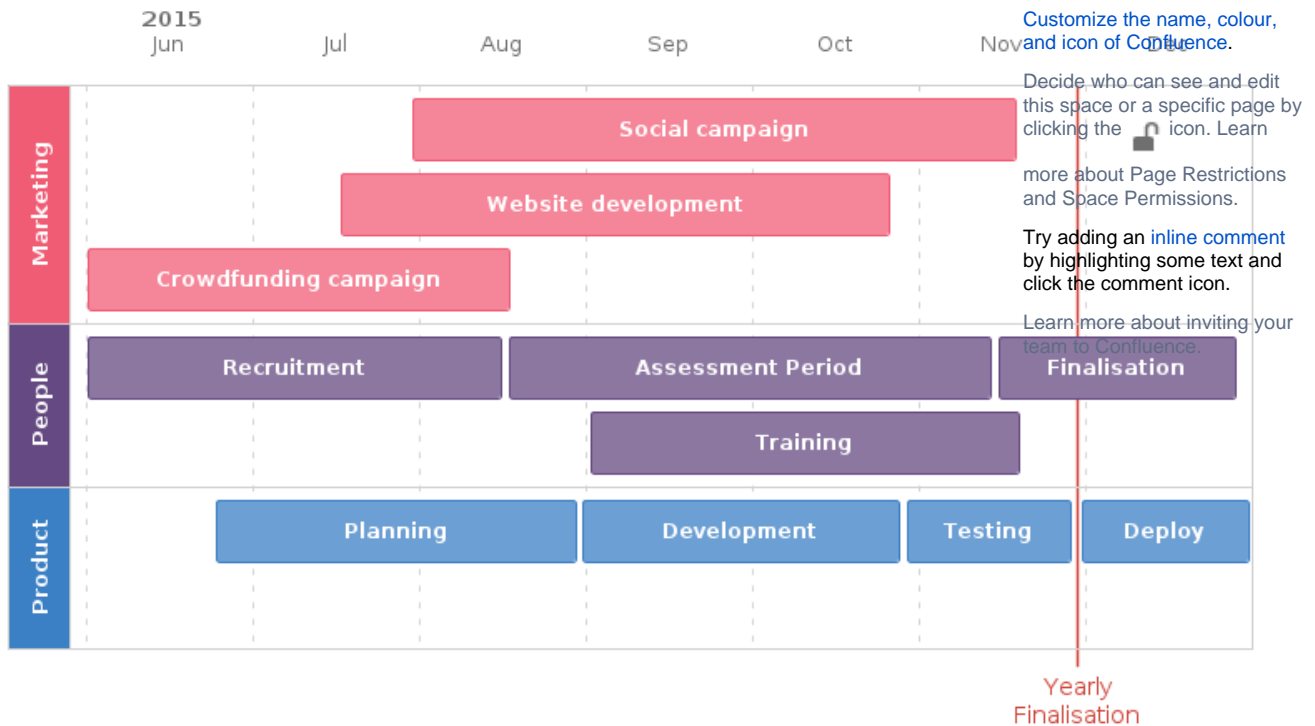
2015
Jun Jul Aug Sep Oct Nov Dec

Customize the name, colour, and icon of Confluence.

Decide who can see and edit this space or a specific page by clicking the icon. Learn more about Page Restrictions and Space Permissions.

Try adding an inline comment by highlighting some text and click the comment icon.

Learn more about inviting your team to Confluence.

Marketing
Social campaign
Website development
Crowdfunding campaign

People
Recruitment
Assessment Period
Finalisation
Training

Product
Planning
Development
Testing
Deploy

Yearly Finalisation